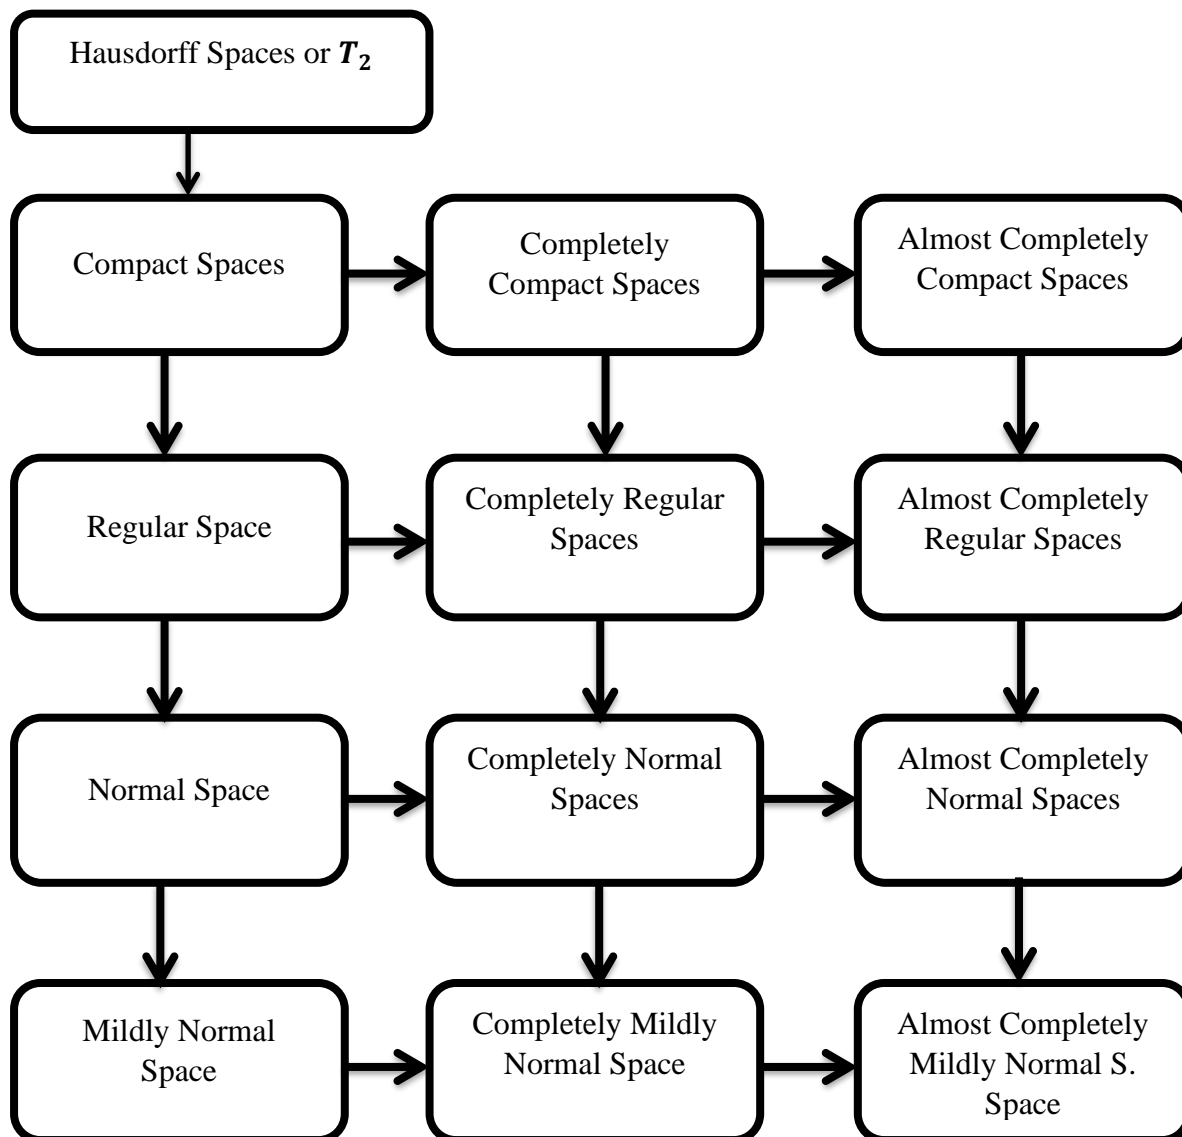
Hausdorff Spaces or $T_2$

Compact Spaces

Completely Compact Spaces

Almost Completely Compact Spaces

Regular Space

Completely Regular Spaces

Almost Completely Regular Spaces

Normal Space

Completely Normal Spaces

Almost Completely Normal Spaces

Mildly Normal Space

Completely Mildly Normal Space

Almost Completely Mildly Normal S. Space